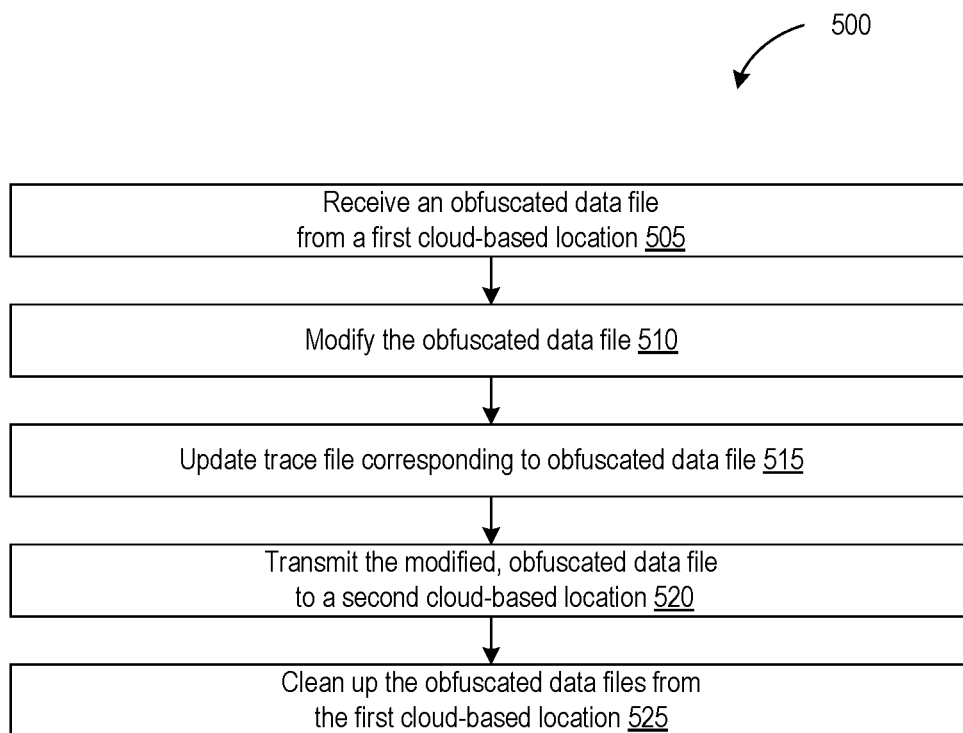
500

Receive an obfuscated data file from a first cloud-based location 505

Modify the obfuscated data file 510

Update trace file corresponding to obfuscated data file 515

Transmit the modified, obfuscated data file to a second cloud-based location 520

Clean up the obfuscated data files from the first cloud-based location 525